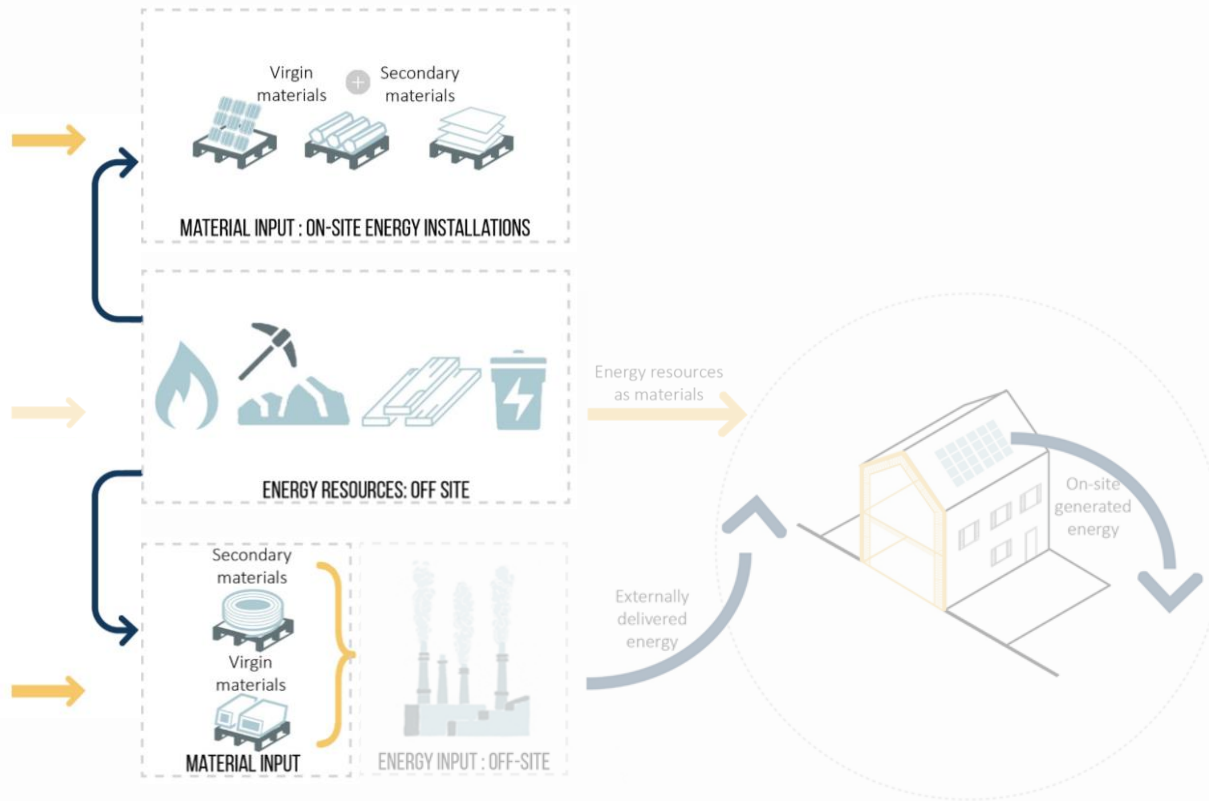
Virgin materials

Secondary materials

MATERIAL INPUT : ON-SITE ENERGY INSTALLATIONS

ENERGY RESOURCES: OFF SITE

Energy resources as materials

On-site generated energy

Secondary materials

Virgin materials

MATERIAL INPUT

ENERGY INPUT : OFF-SITE

Externally delivered energy